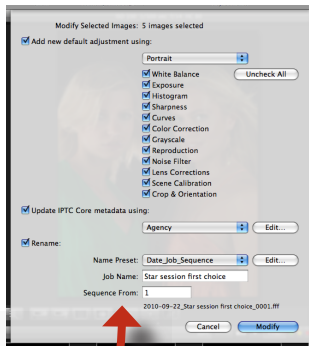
Modify Selected Images: 5 images selected

Add new default adjustment using:

Portrait

White Balance

Uncheck All

Exposure

Histogram

Sharpness

Curves

Color Correction

Grayscale

Reproduction

Noise Filter

Lens Corrections

Scene Calibration

Crop & Orientation

Update IPTC Core metadata using:

Agency

Edit...

Rename:

Name Preset: Date_Job_Sequence

Edit...

Job Name: Star session first choice

Sequence From: 1

2010-09-22_Star session first choice_0001.fff

Cancel

Modify